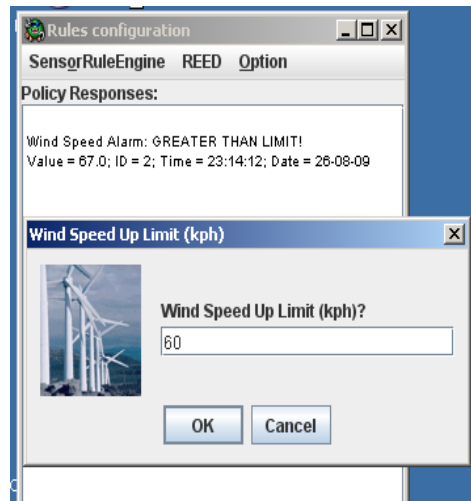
Rules configuration

SensorRuleEngine REED Option

Policy Responses:

Wind Speed Alarm: GREATER THAN LIMIT!
Value = 67.0; ID = 2; Time = 23:14:12; Date = 26-08-09

Wind Speed Up Limit (kph)

Wind Speed Up Limit (kph)?

60

OK Cancel